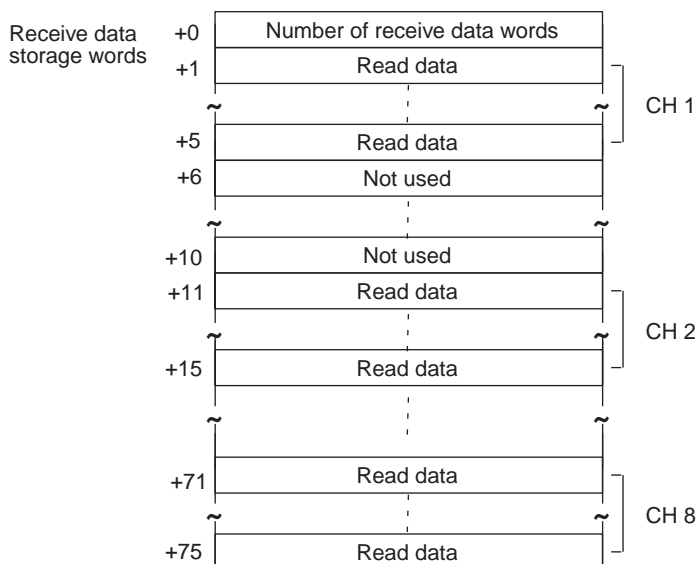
Receive data storage words

+0 Number of receive data words
+1 Read data
~ ~
+5 Read data
CH 1
+6 Not used
~ ~
+10 Not used
+11 Read data
~ ~
+15 Read data
CH 2
~ ~
+71 Read data
~ ~
+75 Read data
CH 8